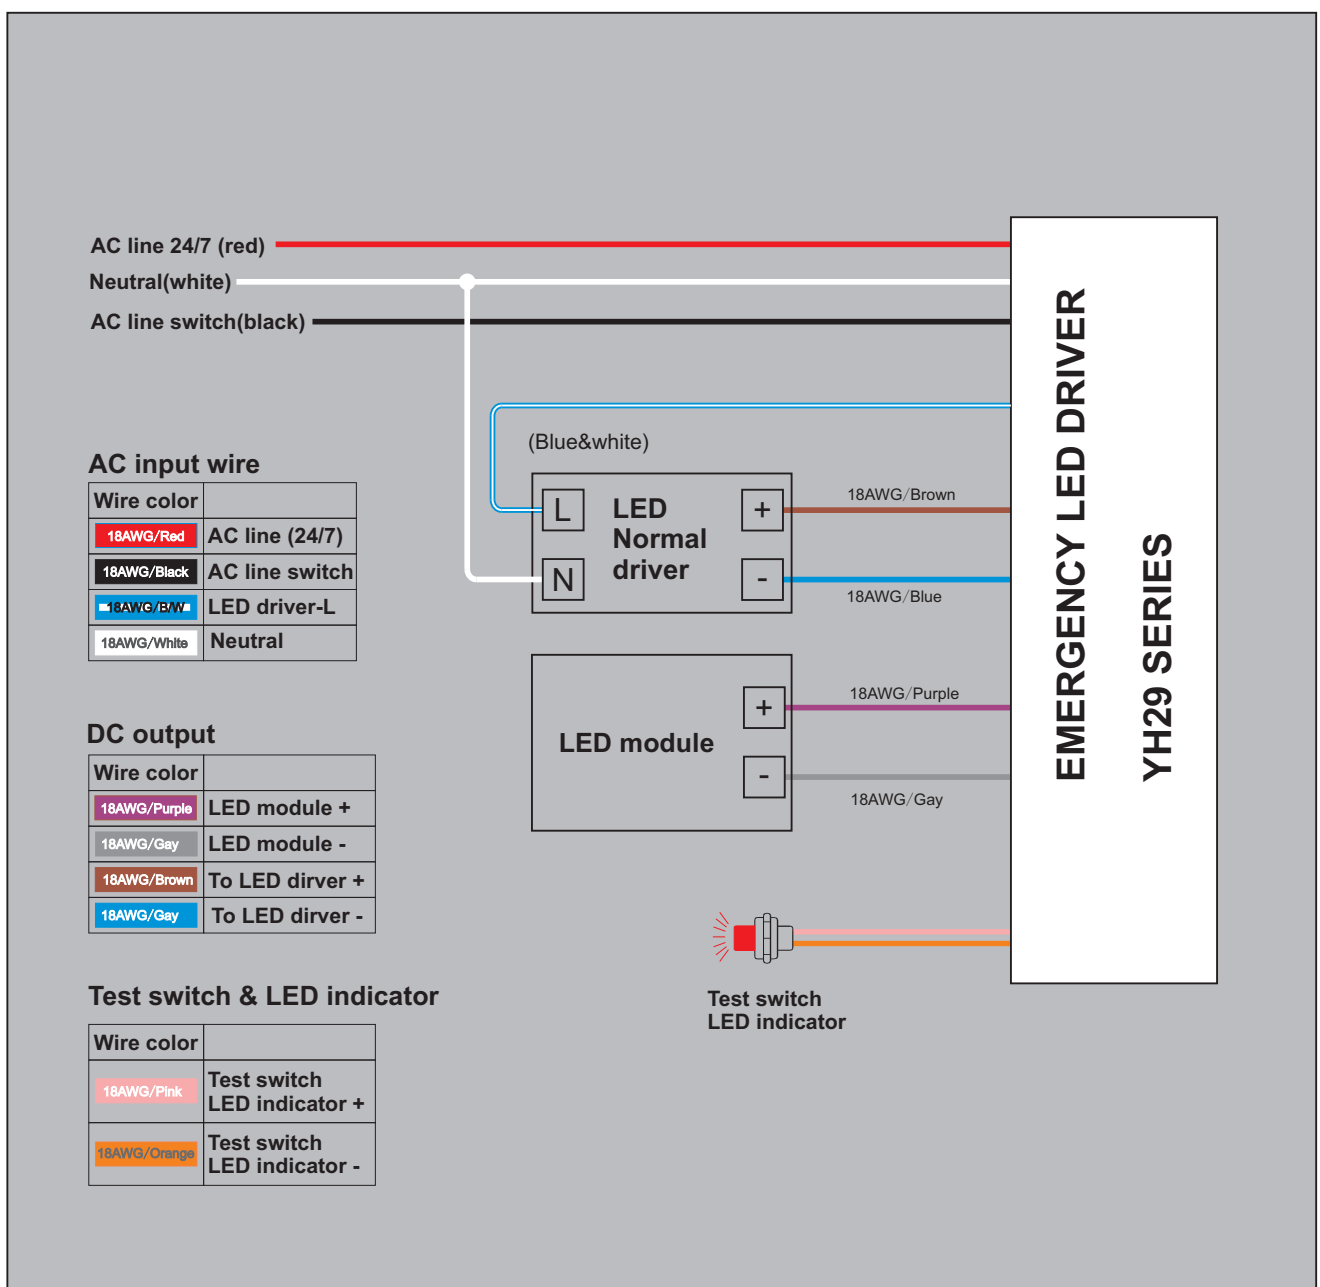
AC line 24/7 (red)
Neutral(white)
AC line switch(black)

(Blue&white)

L
N
LED Normal driver
+
-

18AWG/Brown
18AWG/Blue

LED module
+
-
18AWG/Purple
18AWG/Gay

EMERGENCY LED DRIVER
YH29 SERIES

Test switch
LED indicator

AC input wire

| Wire color | |
|---|---|
| 18AWG/Red | AC line (24/7) |
| 18AWG/Black | AC line switch |
| 18AWG/B/W | LED driver-L |
| 18AWG/White | Neutral |

DC output

| Wire color | |
|---|---|
| 18AWG/Purple | LED module + |
| 18AWG/Gay | LED module - |
| 18AWG/Brown | To LED dirver + |
| 18AWG/Gay | To LED dirver - |

Test switch & LED indicator

| Wire color | |
|---|---|
| 18AWG/Pink | Test switch LED indicator + |
| 18AWG/Orange | Test switch LED indicator - |